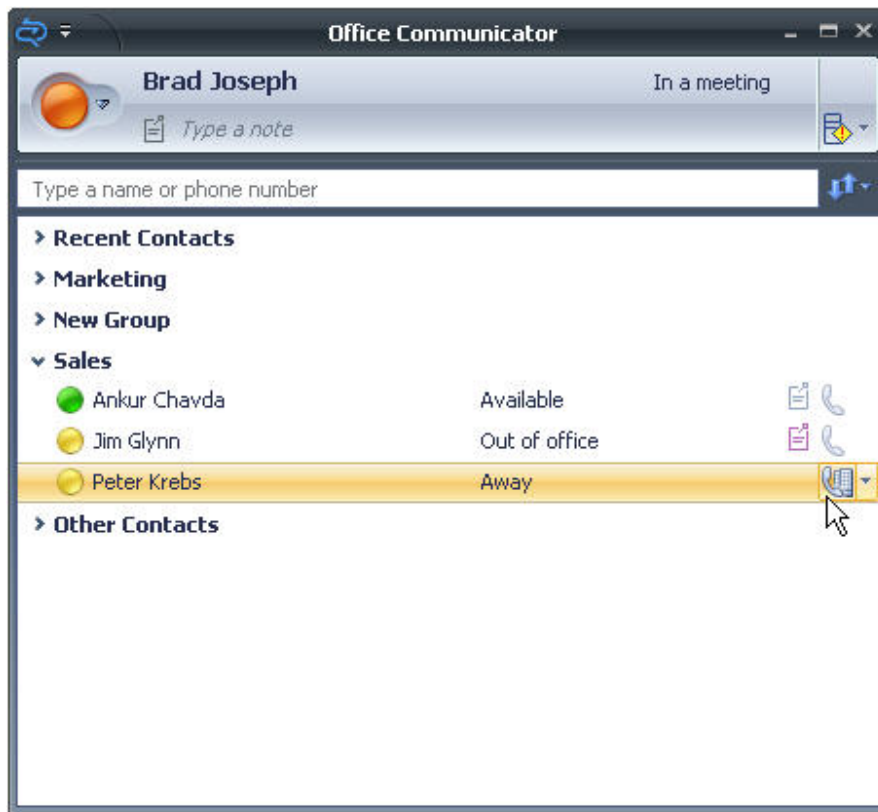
Office Communicator

Brad Joseph
In a meeting
Type a note

Type a name or phone number

Recent Contacts
Marketing
New Group
Sales

| | |
|---|---|
| Ankur Chavda | Available |
| Jim Glynn | Out of office |
| Peter Krebs | Away |

Other Contacts